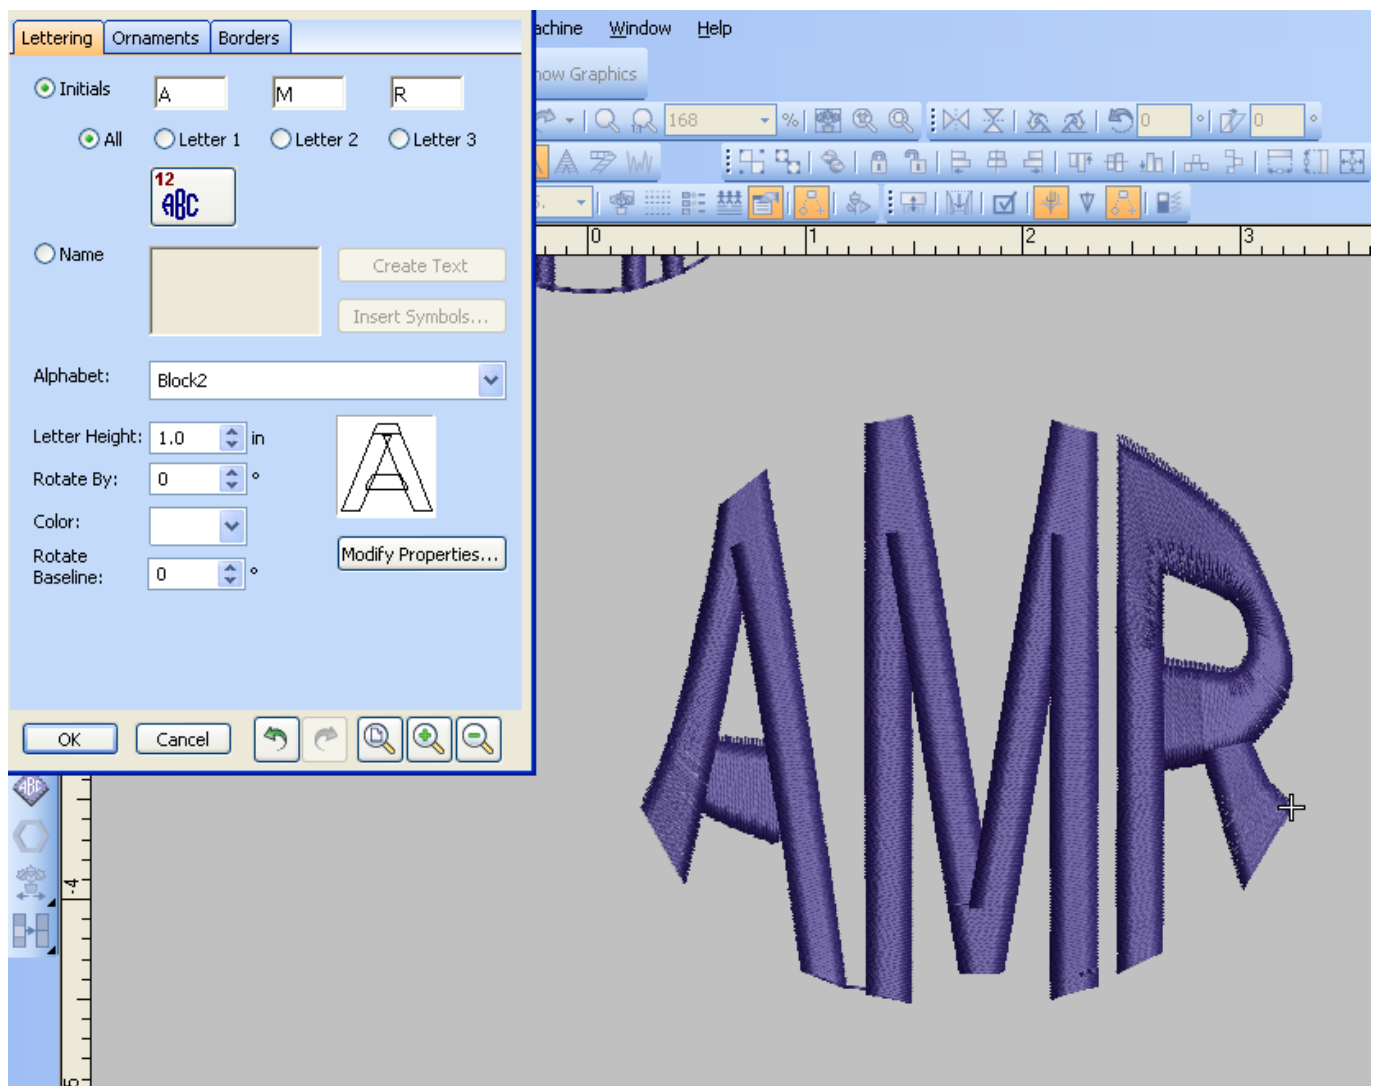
Lettering | Ornaments | Borders

Initials A M R

All Letter 1 Letter 2 Letter 3

12 ABC

Name

Create Text

Insert Symbols...

Alphabet: Block2

Letter Height: 1.0 in

Rotate By: 0 °

Color:

Rotate Baseline: 0 °

Modify Properties...

OK Cancel

achine Window Help

how Graphics

168 %

0 ° 0 °

0 1 2 3

4

5